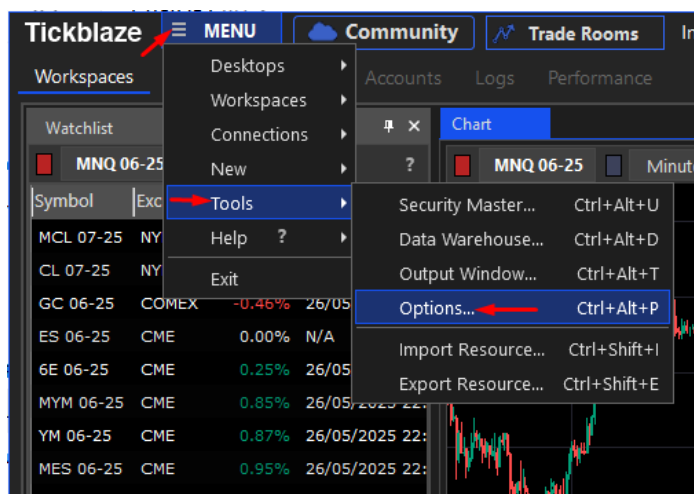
Tickblaze MENU Community Trade Rooms In

Workspaces Accounts Logs Performance

Watchlist

MNQ 06-25 ?

Symbol Exc

MCL 07-25 NY

CL 07-25 NY

GC 06-25 COMEX -0.46% 26/05

ES 06-25 CME 0.00% N/A

6E 06-25 CME 0.25% 26/05

MYM 06-25 CME 0.85% 26/05

YM 06-25 CME 0.87% 26/05/2025 22:

MES 06-25 CME 0.95% 26/05/2025 22:

Desktops

Workspaces

Connections

New

Tools

Help ?

Exit

Security Master... Ctrl+Alt+U

Data Warehouse... Ctrl+Alt+D

Output Window... Ctrl+Alt+T

Options... Ctrl+Alt+P

Import Resource... Ctrl+Shift+I

Export Resource... Ctrl+Shift+E

Chart

MNQ 06-25 Minut